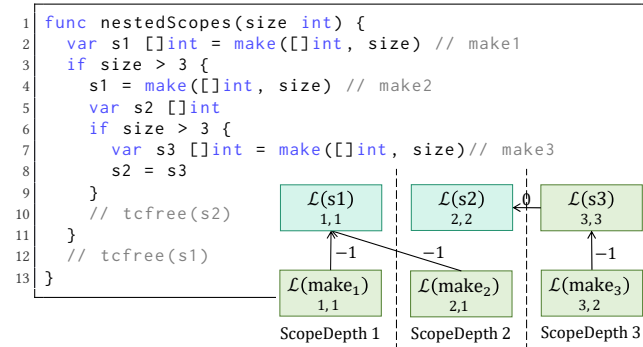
1 func nestedScopes(size int) {
2 var s1 []int = make([]int, size) // make1
3 if size > 3 {
4 s1 = make([]int, size) // make2
5 var s2 []int
6 if size > 3 {
7 var s3 []int = make([]int, size)// make3
8 s2 = s3
9 }
10 // tcfree(s2)
11 }
12 // tcfree(s1)
13 }

$\mathcal{L}$(s1)
1, 1

$\mathcal{L}$(s2)
2, 2

0

$\mathcal{L}$(s3)
3, 3

−1

−1

−1

−1

$\mathcal{L}$(make$_1$)
1, 1

$\mathcal{L}$(make$_2$)
2,1

$\mathcal{L}$(make$_3$)
3, 2

ScopeDepth 1

ScopeDepth 2

ScopeDepth 3